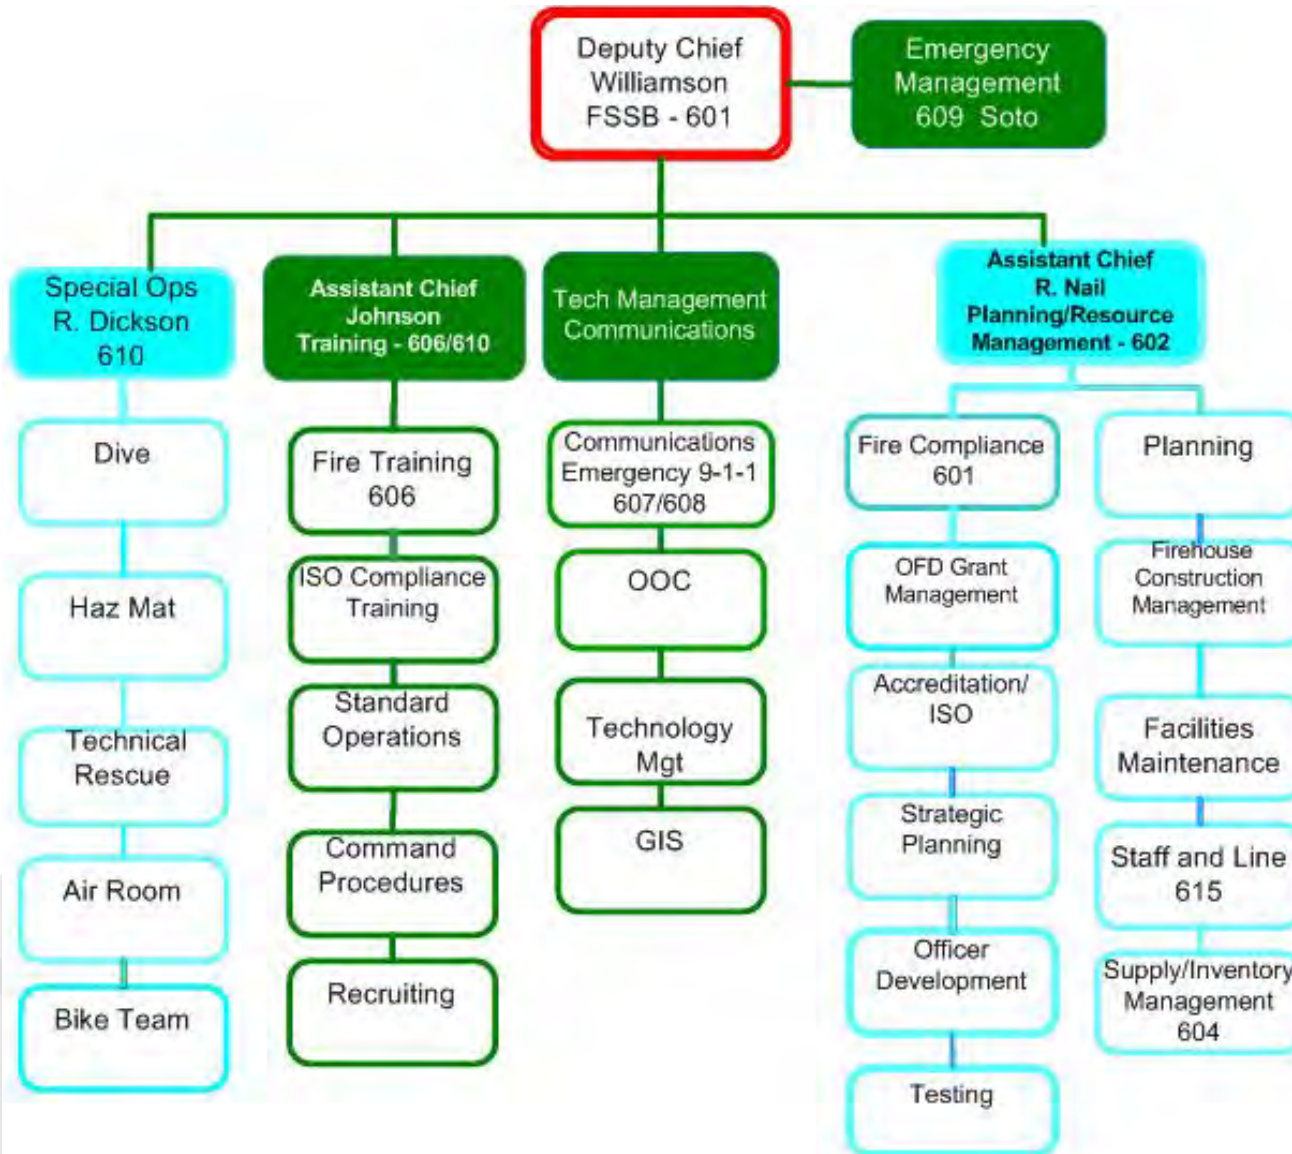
Deputy Chief
Williamson
FSSB - 601

Emergency
Management
609 Soto

Special Ops
R. Dickson
610

Dive

Haz Mat

Technical
Rescue

Air Room

Bike Team

Assistant Chief
Johnson
Training - 606/610

Fire Training
606

ISO Compliance
Training

Standard
Operations

Command
Procedures

Recruiting

Tech Management
Communications

Communications
Emergency 9-1-1
607/608

OOC

Technology
Mgt

GIS

Assistant Chief
R. Nail
Planning/Resource
Management - 602

Fire Compliance
601

OFD Grant
Management

Accreditation/
ISO

Strategic
Planning

Officer
Development

Testing

Planning

Firehouse
Construction
Management

Facilities
Maintenance

Staff and Line
615

Supply/Inventory
Management
604